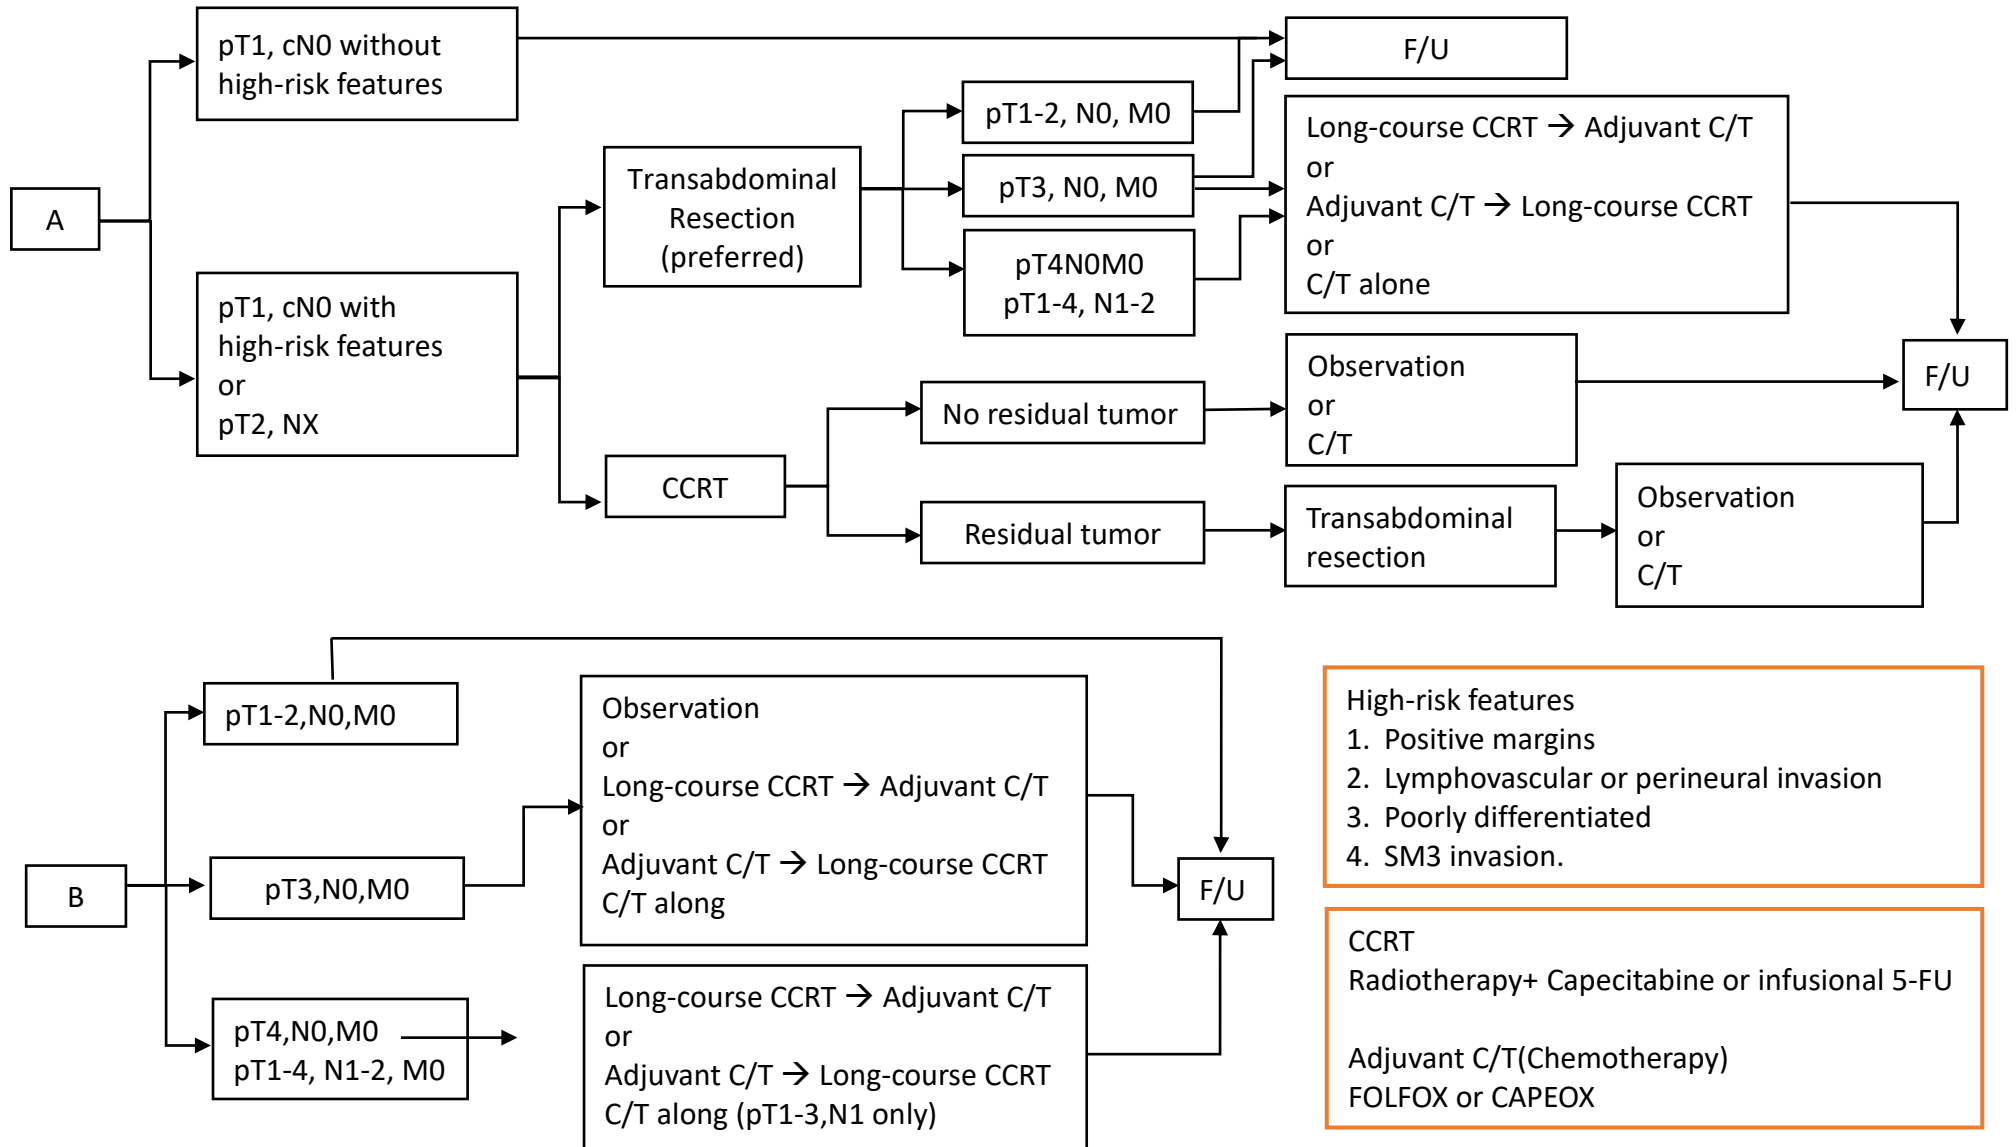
A

pT1, cN0 without high-risk features

F/U

pT1, cN0 with high-risk features
or
pT2, NX

Transabdominal Resection (preferred)

pT1-2, N0, M0

pT3, N0, M0

pT4N0M0
pT1-4, N1-2

Long-course CCRT → Adjuvant C/T
or
Adjuvant C/T → Long-course CCRT
or
C/T alone

CCRT

No residual tumor

Observation
or
C/T

F/U

Residual tumor

Transabdominal resection

Observation
or
C/T

B

pT1-2,N0,M0

pT3,N0,M0

pT4,N0,M0
pT1-4, N1-2, M0

Observation
or
Long-course CCRT → Adjuvant C/T
or
Adjuvant C/T → Long-course CCRT
C/T along

Long-course CCRT → Adjuvant C/T
or
Adjuvant C/T → Long-course CCRT
C/T along (pT1-3,N1 only)

F/U

High-risk features
1. Positive margins
2. Lymphovascular or perineural invasion
3. Poorly differentiated
4. SM3 invasion.

CCRT
Radiotherapy+ Capecitabine or infusional 5-FU

Adjuvant C/T(Chemotherapy)
FOLFOX or CAPEOX